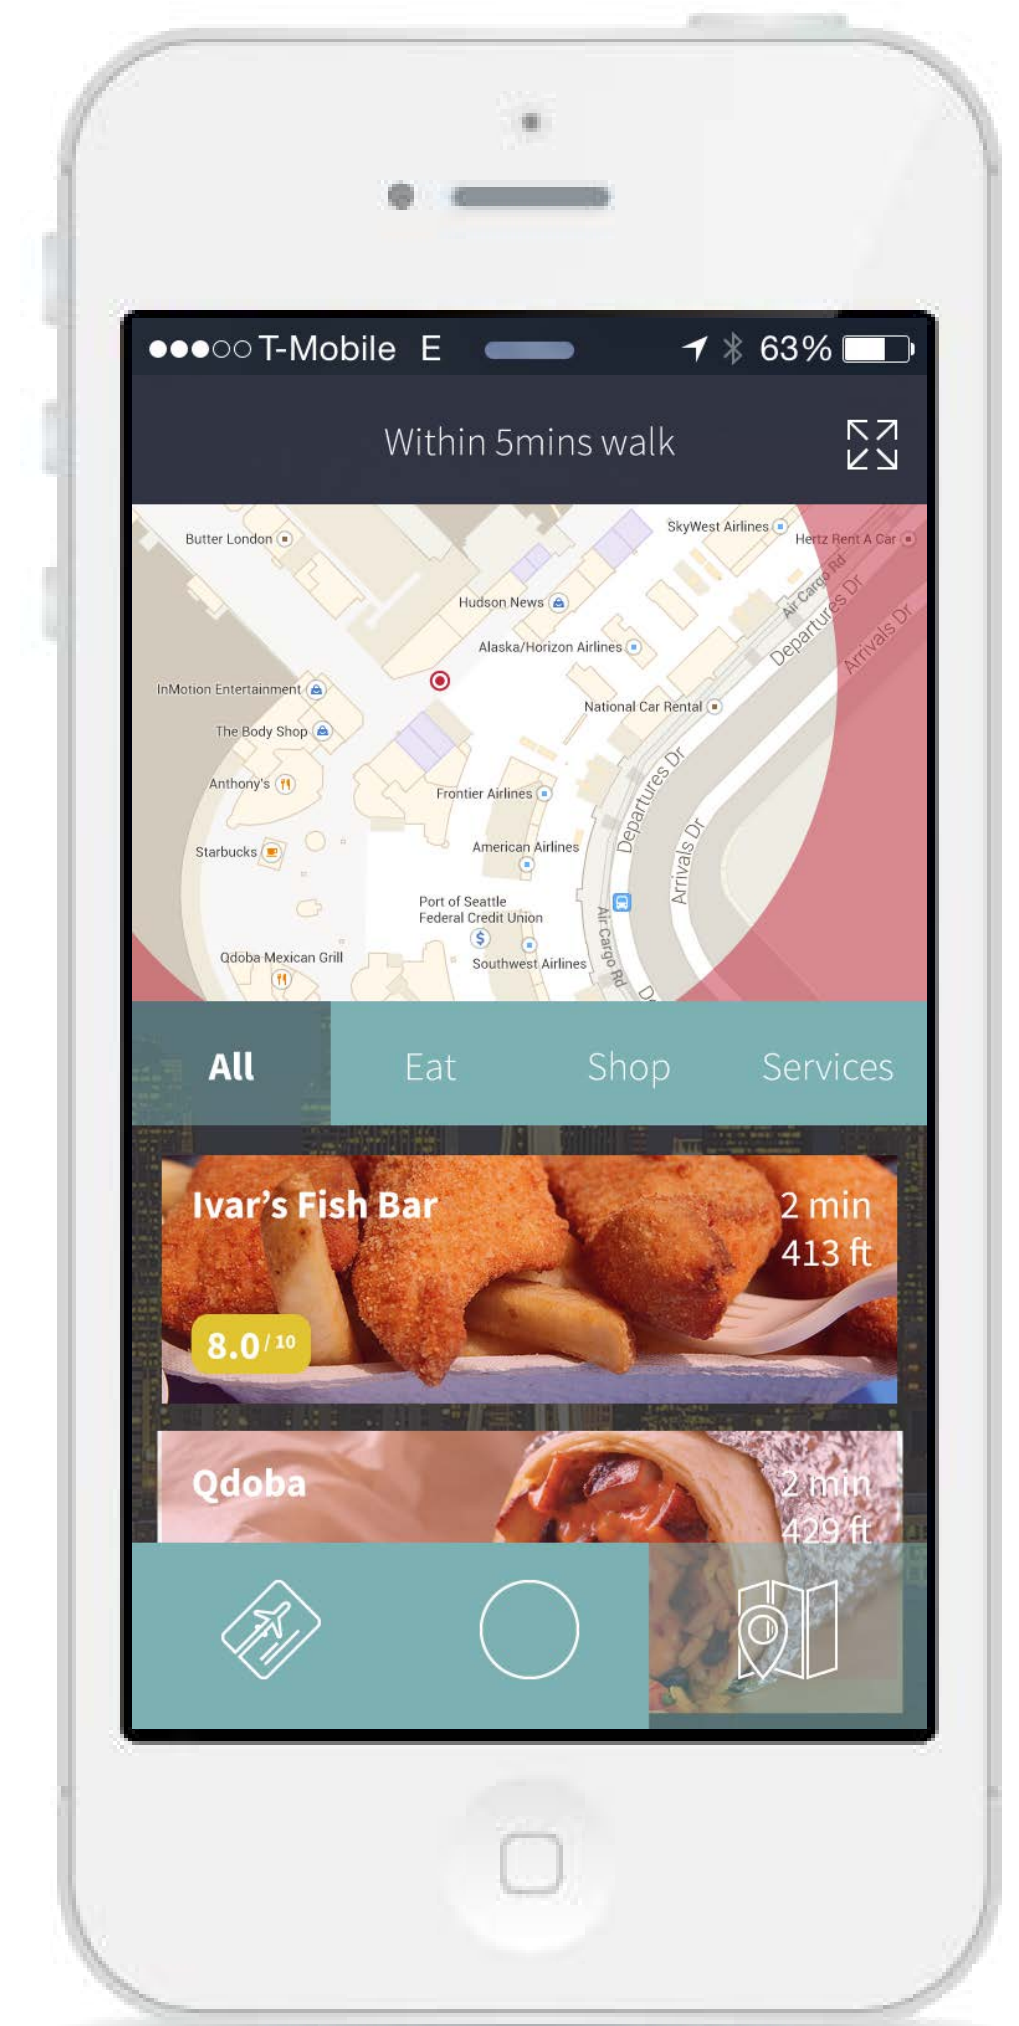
●●●○○ T-Mobile E 63%

Within 5mins walk

Butter London
SkyWest Airlines
Hertz Rent A Car
Hudson News
Air Cargo Rd
Departures Dr
Arrivals Dr
Alaska/Horizon Airlines
InMotion Entertainment
National Car Rental
The Body Shop
Anthony's
Departures Dr
Frontier Airlines
Arrivals Dr
Starbucks
American Airlines
Port of Seattle Federal Credit Union
Air Cargo Rd
Qdoba Mexican Grill
Southwest Airlines

All
Eat
Shop
Services

Ivar's Fish Bar
2 min
413 ft
8.0/10

Qdoba
2 min
429 ft